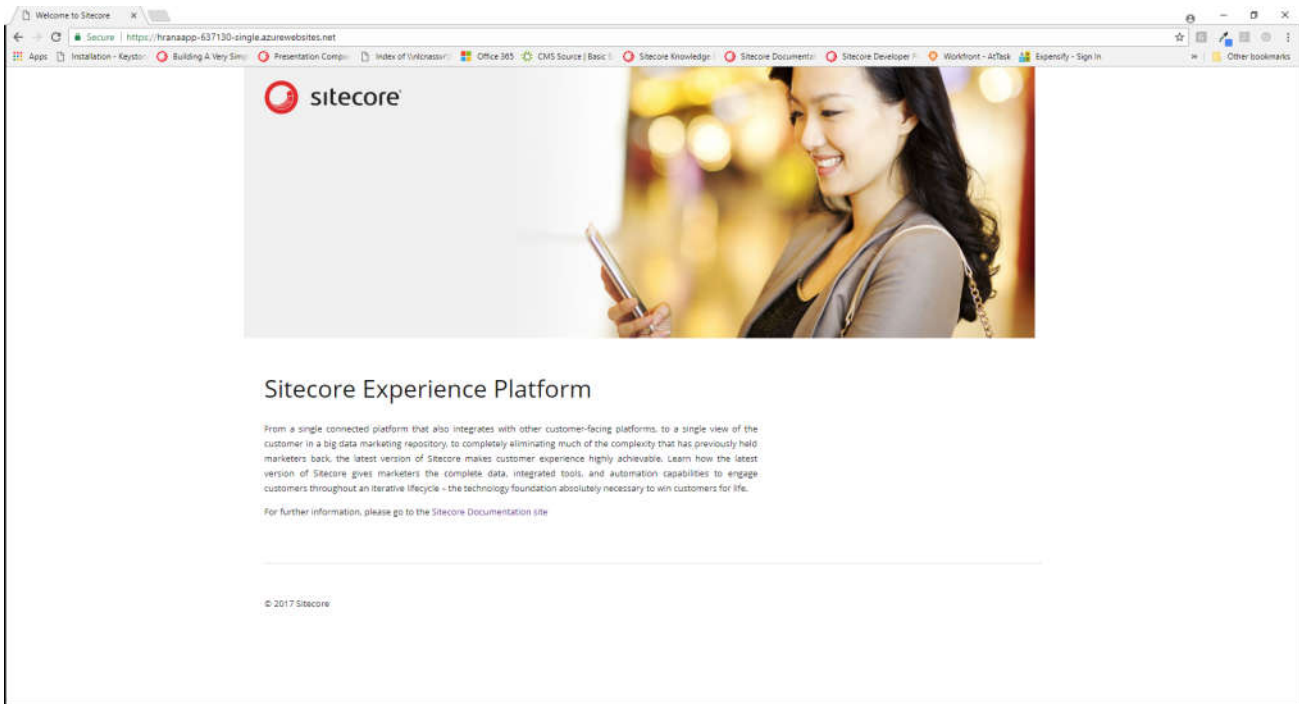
Welcome to Sitecore ×

Secure | https://hranaapp-637130-single.azurewebsites.net

Apps Installation - Keysto Building A Very Simp Presentation Compo Index of \\nlcnasvr Office 365 CMS Source | Basic S Sitecore Knowledge Sitecore Documenta Sitecore Developer P Workfront - AtTask Expensify - Sign In » Other bookmarks

sitecore

Sitecore Experience Platform

From a single connected platform that also integrates with other customer-facing platforms, to a single view of the customer in a big data marketing repository, to completely eliminating much of the complexity that has previously held marketers back, the latest version of Sitecore makes customer experience highly achievable. Learn how the latest version of Sitecore gives marketers the complete data, integrated tools, and automation capabilities to engage customers throughout an iterative lifecycle - the technology foundation absolutely necessary to win customers for life.

For further information, please go to the Sitecore Documentation site

© 2017 Sitecore